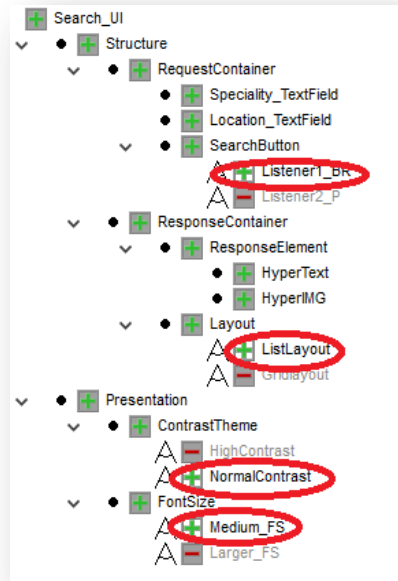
Search_UI
Structure
RequestContainer
Speciality_TextField
Location_TextField
SearchButton
Listener1_BR
Listener2_P
ResponseContainer
ResponseElement
HyperText
HyperIMG
Layout
ListLayout
GridLayout
Presentation
ContrastTheme
HighContrast
NormalContrast
FontSize
Medium_FS
Larger_FS